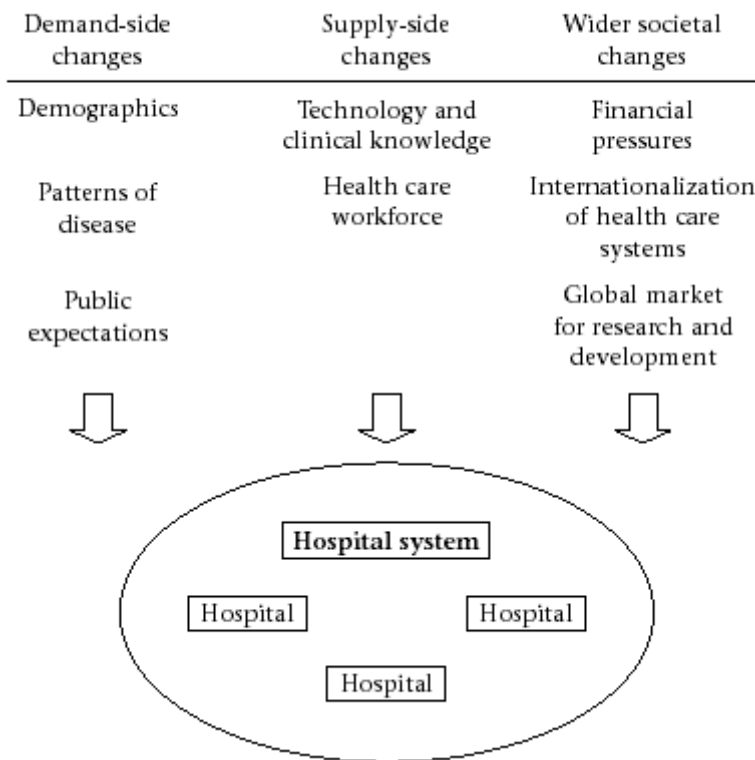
| Demand-side changes | Supply-side changes | Wider societal changes |
|---|---|---|
| Demographics | Technology and clinical knowledge | Financial pressures |
| Patterns of disease | Health care workforce | Internationalization of health care systems |
| Public expectations | | Global market for research and development |

Hospital system

Hospital

Hospital

Hospital